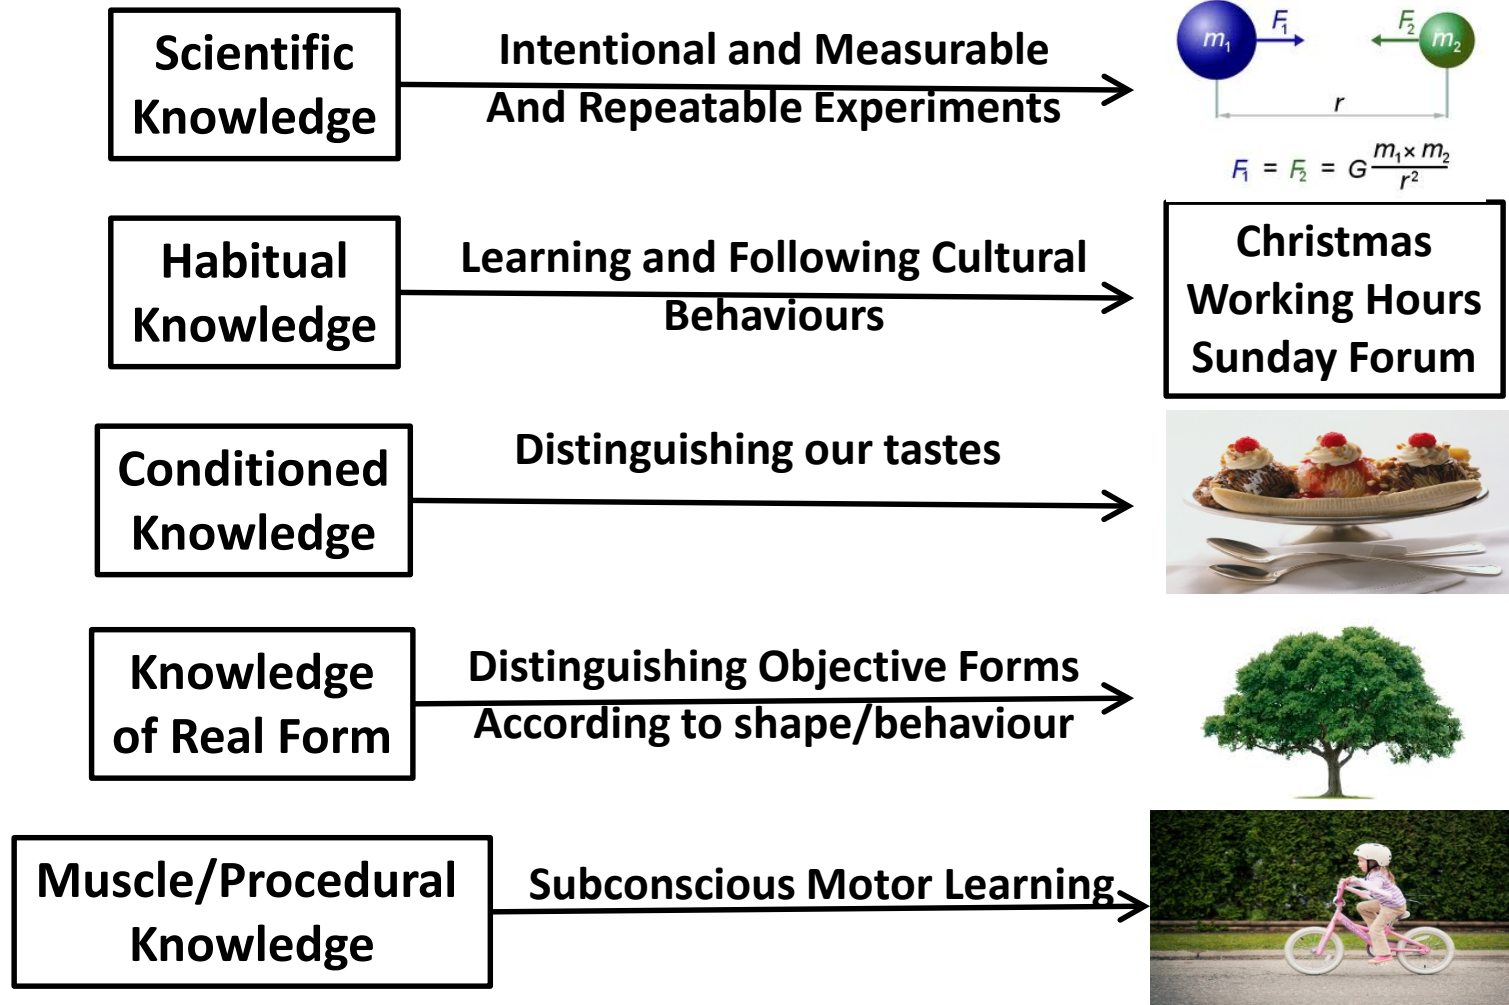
Scientific Knowledge

Intentional and Measurable And Repeatable Experiments

$m_1$ $F_1$ $F_2$ $m_2$ $r$

$F_1 = F_2 = G\frac{m_1 \times m_2}{r^2}$

Habitual Knowledge

Learning and Following Cultural Behaviours

Christmas
Working Hours
Sunday Forum

Conditioned Knowledge

Distinguishing our tastes

Knowledge of Real Form

Distinguishing Objective Forms According to shape/behaviour

Muscle/Procedural Knowledge

Subconscious Motor Learning